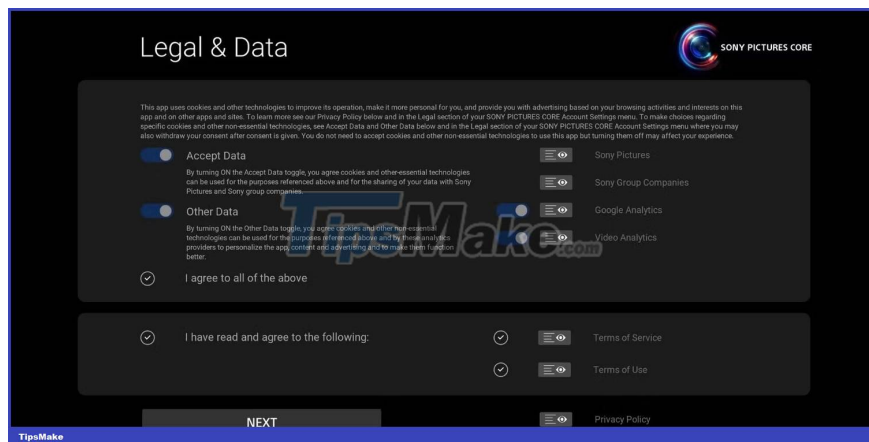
Legal & Data

SONY PICTURES CORE

This app uses cookies and other technologies to improve its operation, make it more personal for you, and provide you with advertising based on your browsing activities and interests on this app and on other apps and sites. To learn more see our Privacy Policy below and in the Legal section of your SONY PICTURES CORE Account Settings menu. To make choices regarding specific cookies and other non-essential technologies, see Accept Data and Other Data below and in the Legal section of your SONY PICTURES CORE Account Settings menu where you may also withdraw your consent after consent is given. You do not need to accept cookies and other non-essential technologies to use this app but turning them off may affect your experience.

Accept Data

By turning ON the Accept Data toggle, you agree cookies and other-essential technologies can be used for the purposes referenced above and for the sharing of your data with Sony Pictures and Sony group companies.

Other Data

By turning ON the Other Data toggle, you agree cookies and other non-essential technologies can be used for the purposes referenced above and by these analytics providers to personalize the app, content and advertising and to make them function better.

I agree to all of the above

Sony Pictures

Sony Group Companies

Google Analytics

Video Analytics

TipsMake.com

I have read and agree to the following:

Terms of Service

Terms of Use

NEXT

Privacy Policy

TipsMake